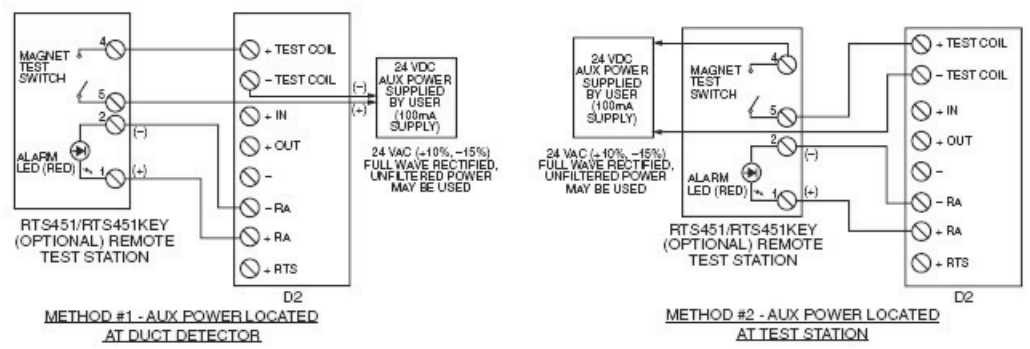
MAGNET TEST SWITCH

4

5

2

1

(−)

(+)

ALARM LED (RED)

+ TEST COIL

− TEST COIL

+ IN

+ OUT

−

− RA

+ RA

+ RTS

(−)

(+)

24 VDC AUX POWER SUPPLIED BY USER (100mA SUPPLY)

24 VAC (+10%, −15%) FULL WAVE RECTIFIED, UNFILTERED POWER MAY BE USED

RTS451/RTS451KEY (OPTIONAL) REMOTE TEST STATION

D2

METHOD #1 - AUX POWER LOCATED AT DUCT DETECTOR

24 VDC AUX POWER SUPPLIED BY USER (100mA SUPPLY)

24 VAC (+10%, −15%) FULL WAVE RECTIFIED, UNFILTERED POWER MAY BE USED

MAGNET TEST SWITCH

4

5

2

1

(−)

(+)

ALARM LED (RED)

RTS451/RTS451KEY (OPTIONAL) REMOTE TEST STATION

+ TEST COIL

− TEST COIL

+ IN

+ OUT

−

− RA

+ RA

+ RTS

D2

METHOD #2 - AUX POWER LOCATED AT TEST STATION